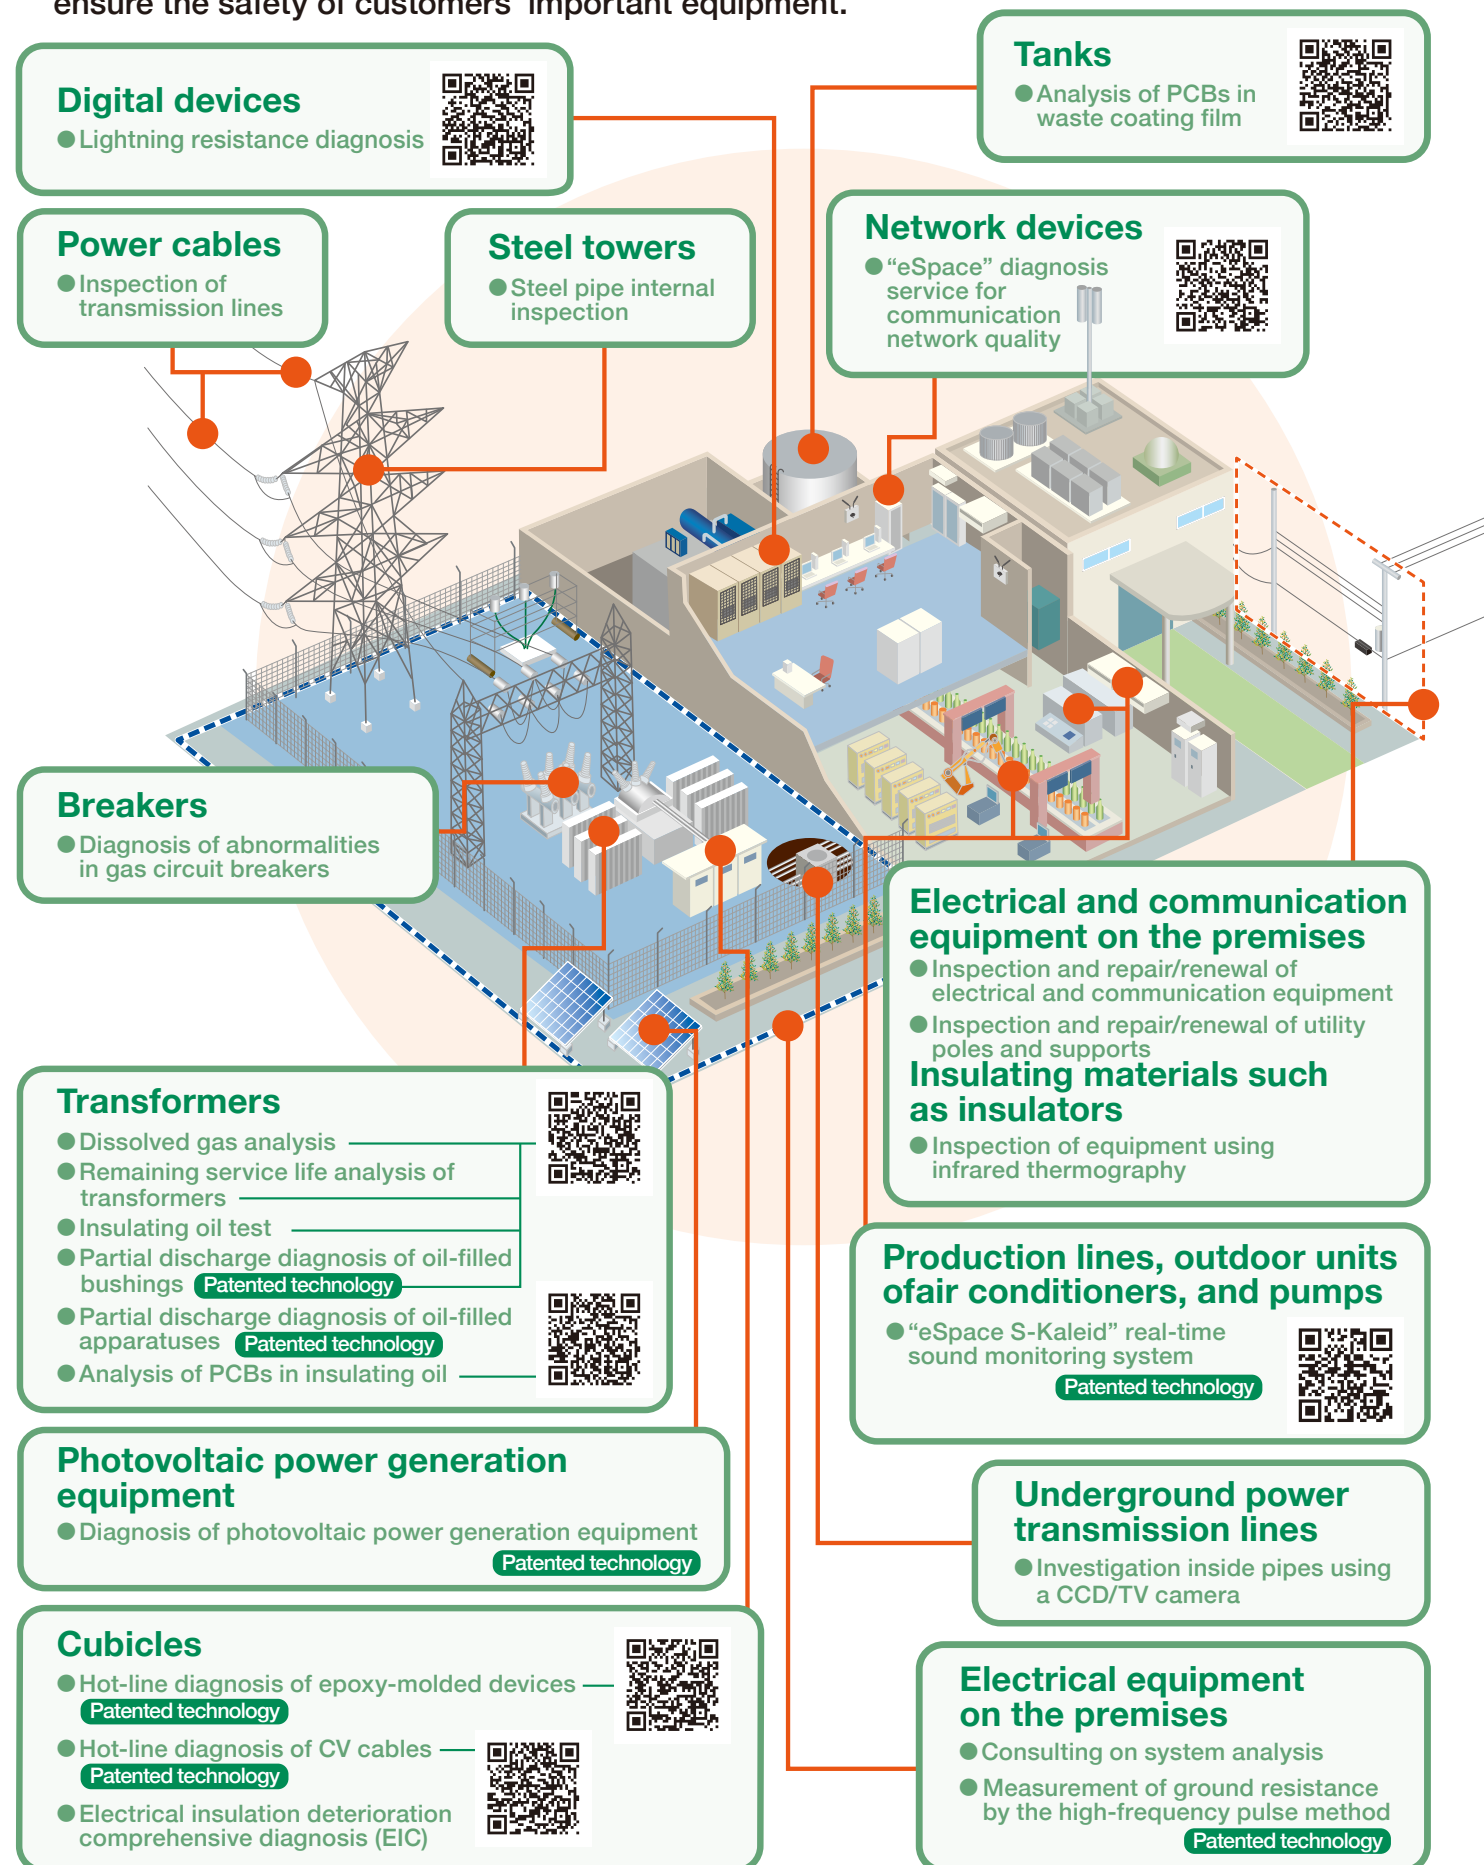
ensure the safety of customers' important equipment.

Digital devices
●Lightning resistance diagnosis

Tanks
●Analysis of PCBs in waste coating film

Power cables
●Inspection of transmission lines

Steel towers
●Steel pipe internal inspection

Network devices
●“eSpace” diagnosis service for communication network quality

Breakers
●Diagnosis of abnormalities in gas circuit breakers

Electrical and communication equipment on the premises
●Inspection and repair/renewal of electrical and communication equipment
●Inspection and repair/renewal of utility poles and supports

Insulating materials such as insulators
●Inspection of equipment using infrared thermography

Transformers
●Dissolved gas analysis
●Remaining service life analysis of transformers
●Insulating oil test
●Partial discharge diagnosis of oil-filled bushings Patented technology
●Partial discharge diagnosis of oil-filled apparatuses Patented technology
●Analysis of PCBs in insulating oil

Production lines, outdoor units ofair conditioners, and pumps
●“eSpace S-Kaleid” real-time sound monitoring system
Patented technology

Photovoltaic power generation equipment
●Diagnosis of photovoltaic power generation equipment
Patented technology

Underground power transmission lines
●Investigation inside pipes using a CCD/TV camera

Cubicles
●Hot-line diagnosis of epoxy-molded devices
Patented technology
●Hot-line diagnosis of CV cables
Patented technology
●Electrical insulation deterioration comprehensive diagnosis (EIC)

Electrical equipment on the premises
●Consulting on system analysis
●Measurement of ground resistance by the high-frequency pulse method
Patented technology